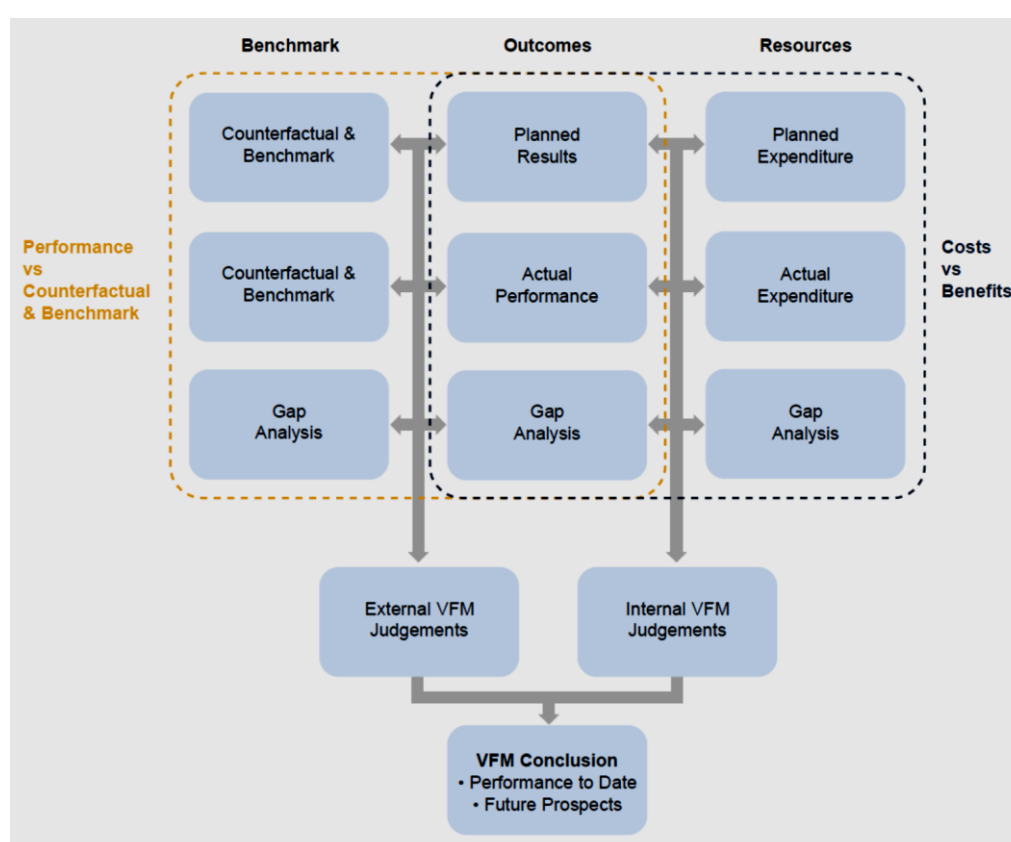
Benchmark

Outcomes

Resources

Performance vs Counterfactual & Benchmark

Counterfactual & Benchmark

Planned Results

Planned Expenditure

Costs vs Benefits

Counterfactual & Benchmark

Actual Performance

Actual Expenditure

Gap Analysis

Gap Analysis

Gap Analysis

External VFM Judgements

Internal VFM Judgements

VFM Conclusion
• Performance to Date
• Future Prospects